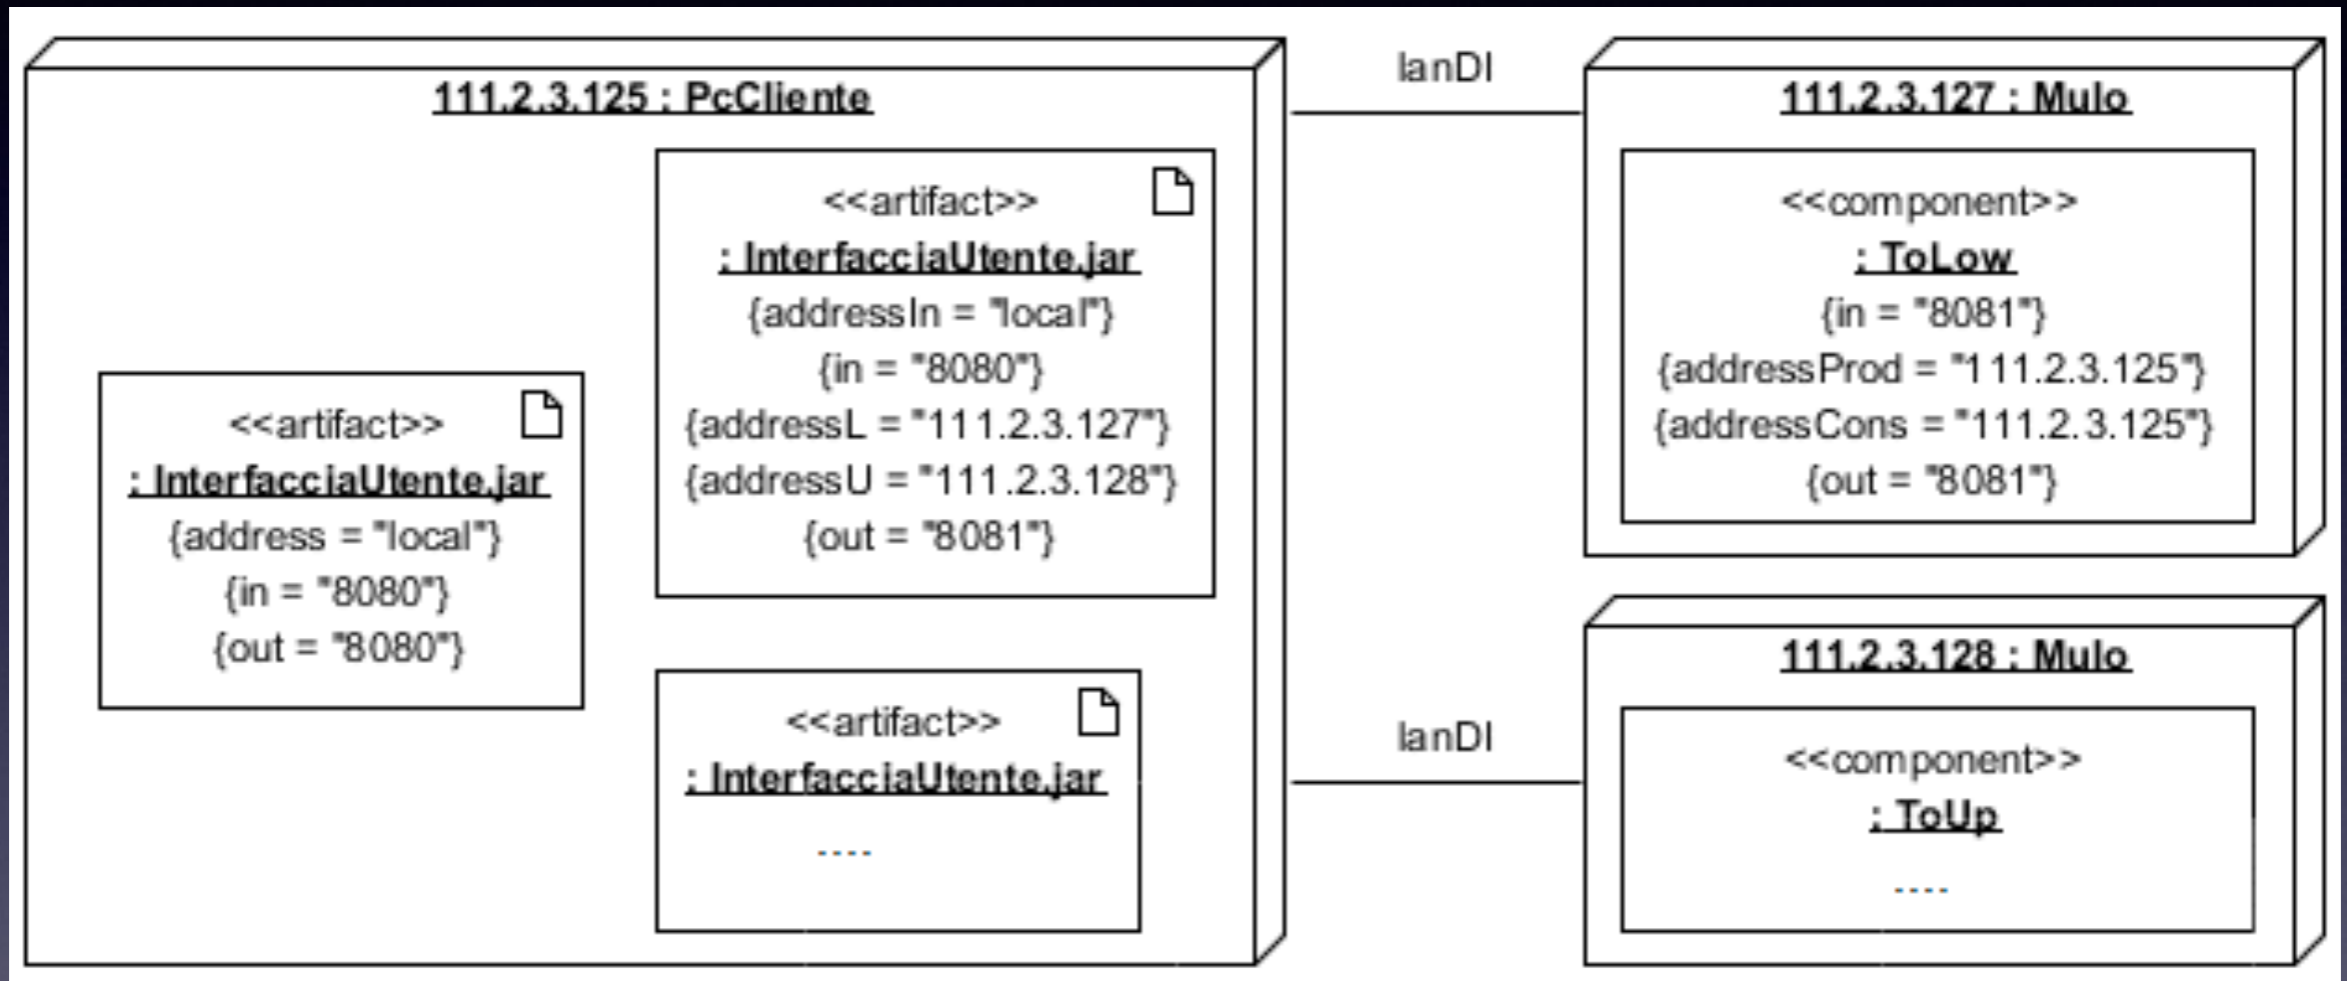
111.2.3.125 : PcCliente

<<artifact>>
: InterfacciaUtente.jar
{address = "local"}
{in = "8080"}
{out = "8080"}

<<artifact>>
: InterfacciaUtente.jar
{addressIn = "local"}
{in = "8080"}
{addressL = "111.2.3.127"}
{addressU = "111.2.3.128"}
{out = "8081"}

<<artifact>>
: InterfacciaUtente.jar
....

lanDI

lanDI

111.2.3.127 : Mulo

<<component>>
: ToLow
{in = "8081"}
{addressProd = "111.2.3.125"}
{addressCons = "111.2.3.125"}
{out = "8081"}

111.2.3.128 : Mulo

<<component>>
: ToUp
....